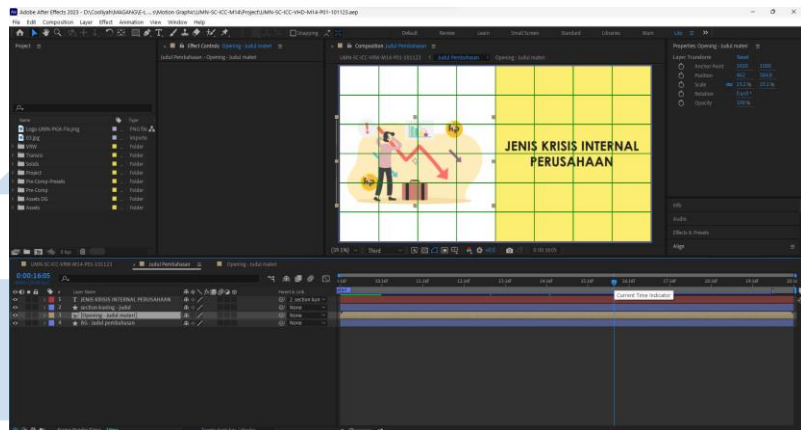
Adobe After Effects 2023 - D:\Cooliyah\MAGANG\E-L...s\Motion Graphic\UMN-SC-ICC-M14\Project\UMN-SC-ICC-VHD-M14-P01-101123.aep

File Edit Composition Layer Effect Animation View Window Help

Snapping

Default Review Learn Small Screen Standard Libraries Main Libr »

Project ≡

Effect Controls Opening - Judul materi ≡

Judul Pembahasan • Opening - Judul materi

Composition Judul Pembahasan ≡

UMN-SC-ICC-VRW-M14-P01-101123 < Judul Pembahasan < Opening - Judul materi

Properties: Opening - Judul materi ≡

Layer Transform Reset

Anchor Point 1920 1080

Position 962 584.8

Scale 25.2 % 25.2 %

Rotation 0x+0°

Opacity 100 %

Name Type

Logo-UMN-PKM-Fix.png PNG file

(2).jpg ImporteJ

VRW Folder

Frames Folder

Solids Folder

Project Folder

Pre-Comp-Pexels Folder

Pre-Comp Folder

Assets DG Folder

Assets Folder

JENIS KRISIS INTERNAL PERUSAHAAN

Info

Audio

Effects & Presets

Align

(39.1%) Third 0:00:18:05

UMN-SC-ICC-VRW-M14-P01-101123 Judul Pembahasan ≡ Opening - Judul materi

0:00:16:05

Layer Name Parent & Link

1 T JENIS KRISIS INTERNAL PERUSAHAAN 2. section kuni

2 ★ section kuning - judul None

3 [Opening - Judul materi] None

4 ★ PG - Judul pembahasan None

Current Time Indicator

10:00f 11:00f 12:00f 13:00f 14:00f 15:00f 16:00f 17:00f 18:00f 19:00f 20:00f